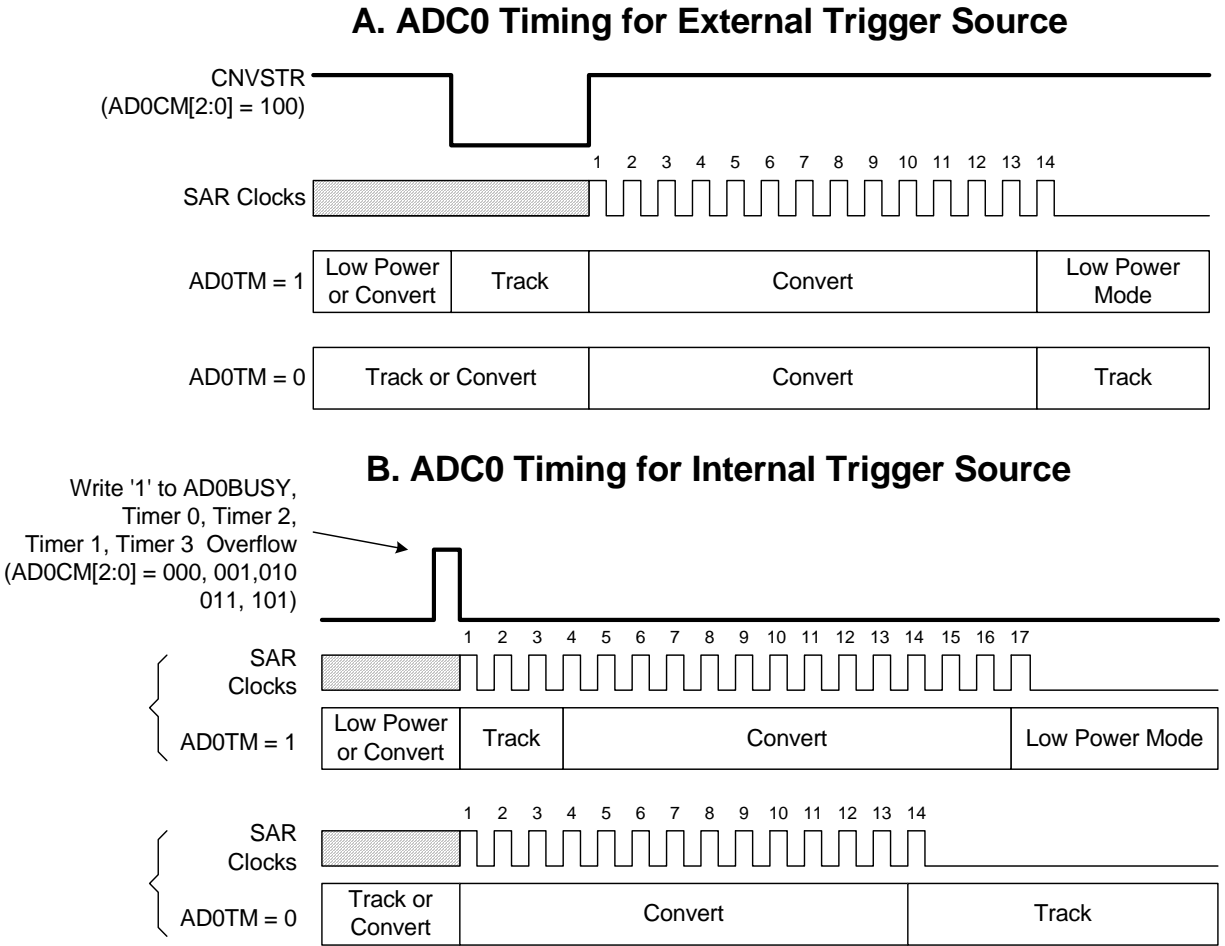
A. ADC0 Timing for External Trigger Source

CNVSTR (AD0CM[2:0] = 100)

1 2 3 4 5 6 7 8 9 10 11 12 13 14

SAR Clocks

AD0TM = 1

| Low Power or Convert | Track | Convert | Low Power Mode |
|---|---|---|---|

AD0TM = 0

| Track or Convert | Convert | Track |
|---|---|---|

B. ADC0 Timing for Internal Trigger Source

Write '1' to AD0BUSY, Timer 0, Timer 2, Timer 1, Timer 3 Overflow (AD0CM[2:0] = 000, 001,010 011, 101)

1 2 3 4 5 6 7 8 9 10 11 12 13 14 15 16 17

SAR Clocks

AD0TM = 1

| Low Power or Convert | Track | Convert | Low Power Mode |
|---|---|---|---|

1 2 3 4 5 6 7 8 9 10 11 12 13 14

SAR Clocks

AD0TM = 0

| Track or Convert | Convert | Track |
|---|---|---|